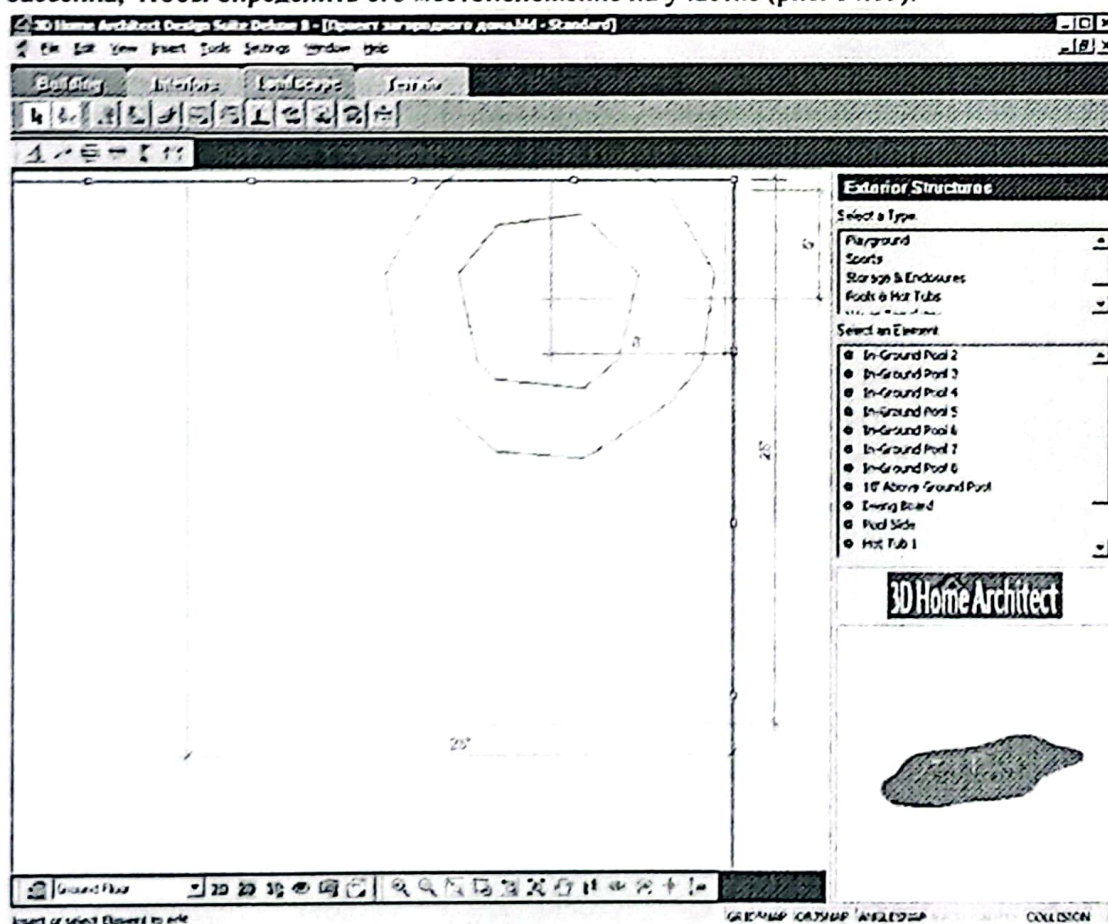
бассейна, чтобы определить его местоположение на участке (рис. 9.107).

3D Home Architect Design Suite Deluxe 8 - [Проект загородного дома.bld - Standard]

File Edit View Insert Tools Settings Window Help

Building Interiors Landscape Terrain

Exterior Structures

Select a Type

Playground
Sports
Storage & Enclosures
Pools & Hot Tubs

Select an Element

In-Ground Pool 2
In-Ground Pool 3
In-Ground Pool 4
In-Ground Pool 5
In-Ground Pool 6
In-Ground Pool 7
In-Ground Pool 8
18' Above Ground Pool
Diving Board
Pool Slide
Hot Tub 1

3D Home Architect

25'

25'

Ground Floor

Insert or select Element to edit

GRIDSNAP OBJSNAP ANGLESNAP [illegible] COLLISION